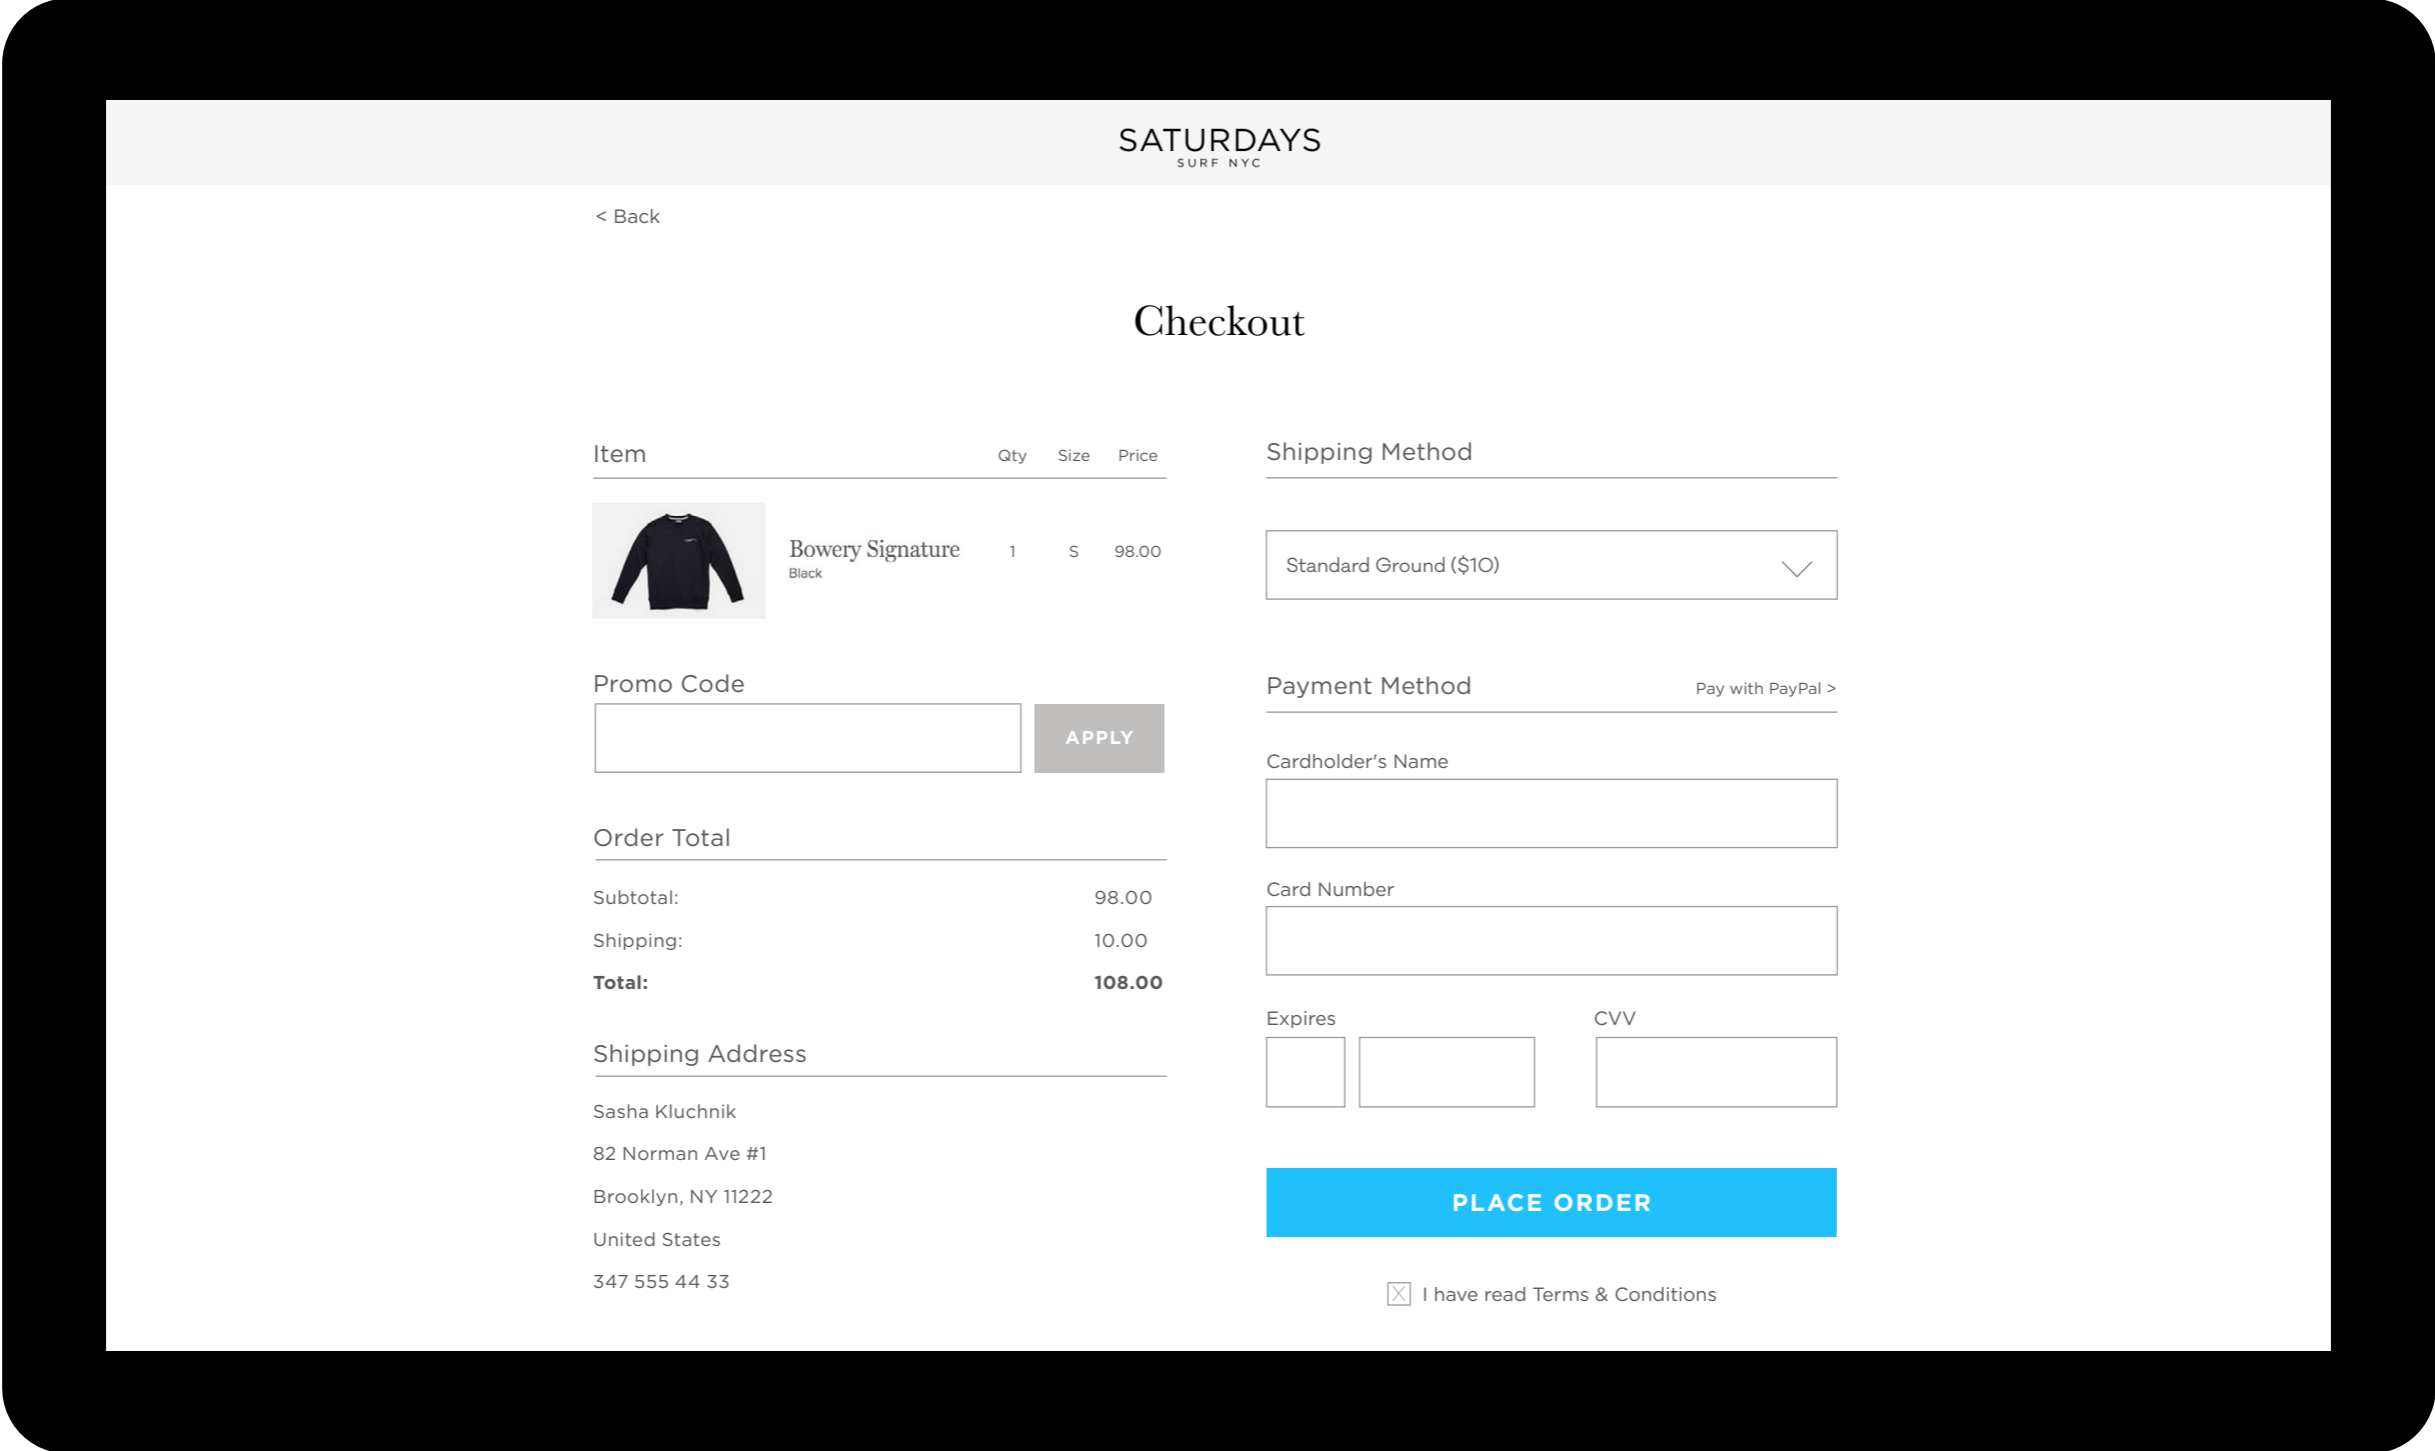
SATURDAYS
SURF NYC

< Back

Checkout

| Item | Qty | Size | Price |
|---|---|---|---|
| Bowery Signature Black | 1 | S | 98.00 |

Promo Code

APPLY

Order Total

Subtotal: 98.00
Shipping: 10.00
**Total:** **108.00**

Shipping Address

Sasha Kluchnik
82 Norman Ave #1
Brooklyn, NY 11222
United States
347 555 44 33

Shipping Method

Standard Ground ($10)

Payment Method
Pay with PayPal >

Cardholder's Name

Card Number

Expires

CVV

PLACE ORDER

I have read Terms & Conditions